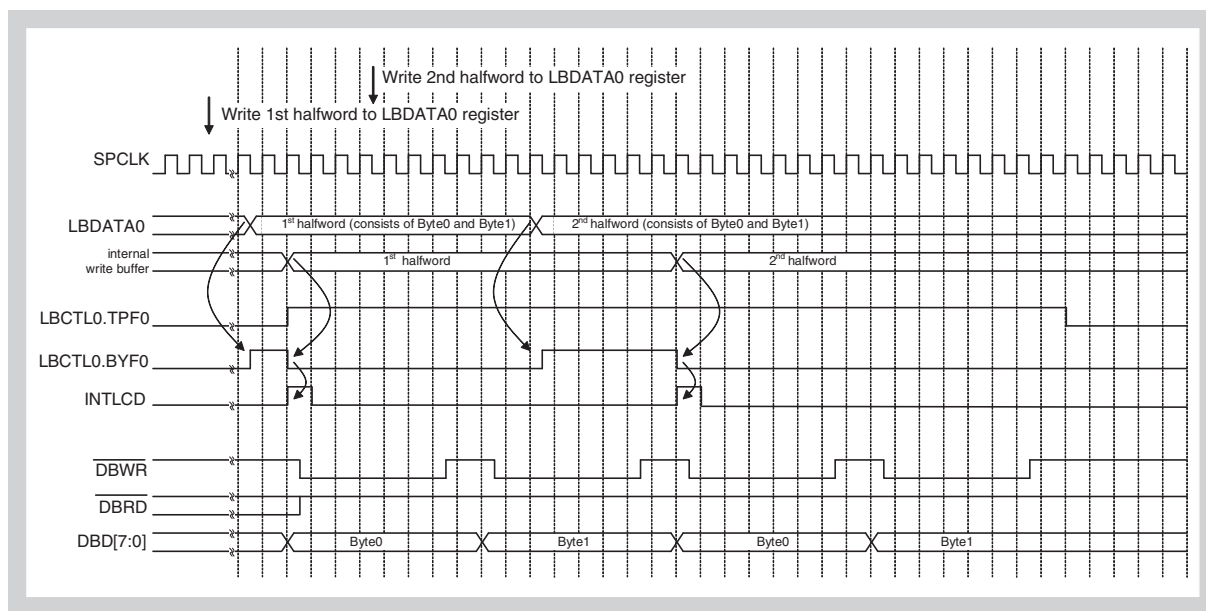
Write 2nd halfword to LBDATA0 register

Write 1st halfword to LBDATA0 register

SPCLK

LBDATA0

$1^{st}$ halfword (consists of Byte0 and Byte1)

$2^{nd}$ halfword (consists of Byte0 and Byte1)

internal write buffer

$1^{st}$ halfword

$2^{nd}$ halfword

LBCTL0.TPF0

LBCTL0.BYF0

INTLCD

$\overline{DBWR}$

$\overline{DBRD}$

DBD[7:0]

Byte0

Byte1

Byte0

Byte1